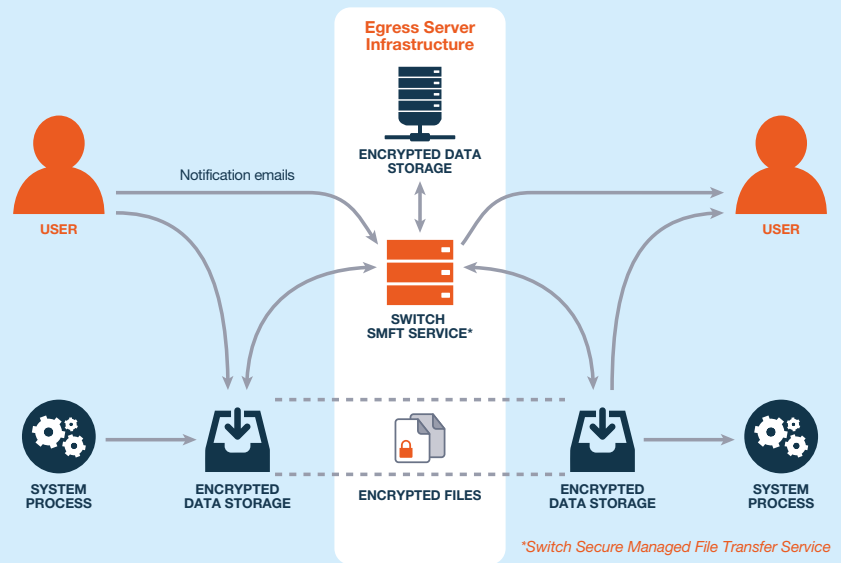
Egress Server Infrastructure

ENCRYPTED DATA STORAGE

USER

Notification emails

USER

SWITCH SMFT SERVICE*

SYSTEM PROCESS

ENCRYPTED DATA STORAGE

ENCRYPTED FILES

ENCRYPTED DATA STORAGE

SYSTEM PROCESS

*Switch Secure Managed File Transfer Service